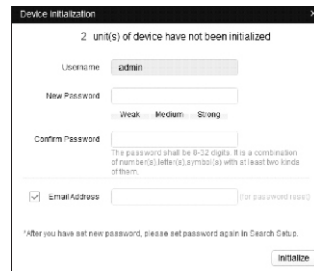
Device Initialization

2 unit(s) of device have not been initialized

Username admin

New Password

Weak Medium Strong

Confirm Password

The password shall be 8-32 digits. It is a combination of number(s),letter(s),symbol(s) with at least two kinds of them.

Email Address (for password reset)

*After you have set new password, please set password again in Search Setup.

Initialize